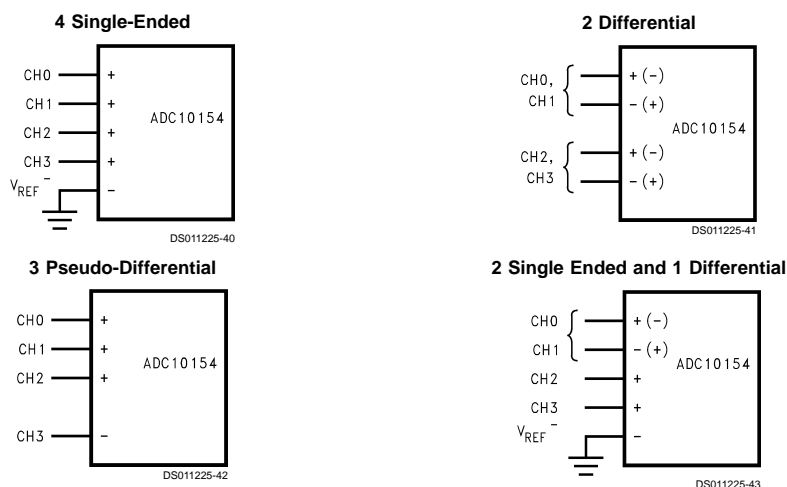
4 Single-Ended

CH0 +
CH1 +
CH2 +
CH3 +
$V_{REF}^{-}$ −
ADC10154
DS011225-40

2 Differential

CH0, CH1 + (−) − (+)
CH2, CH3 + (−) − (+)
ADC10154
DS011225-41

3 Pseudo-Differential

CH0 +
CH1 +
CH2 +
CH3 −
ADC10154
DS011225-42

2 Single Ended and 1 Differential

CH0 + (−)
CH1 − (+)
CH2 +
CH3 +
$V_{REF}^{-}$ −
ADC10154
DS011225-43